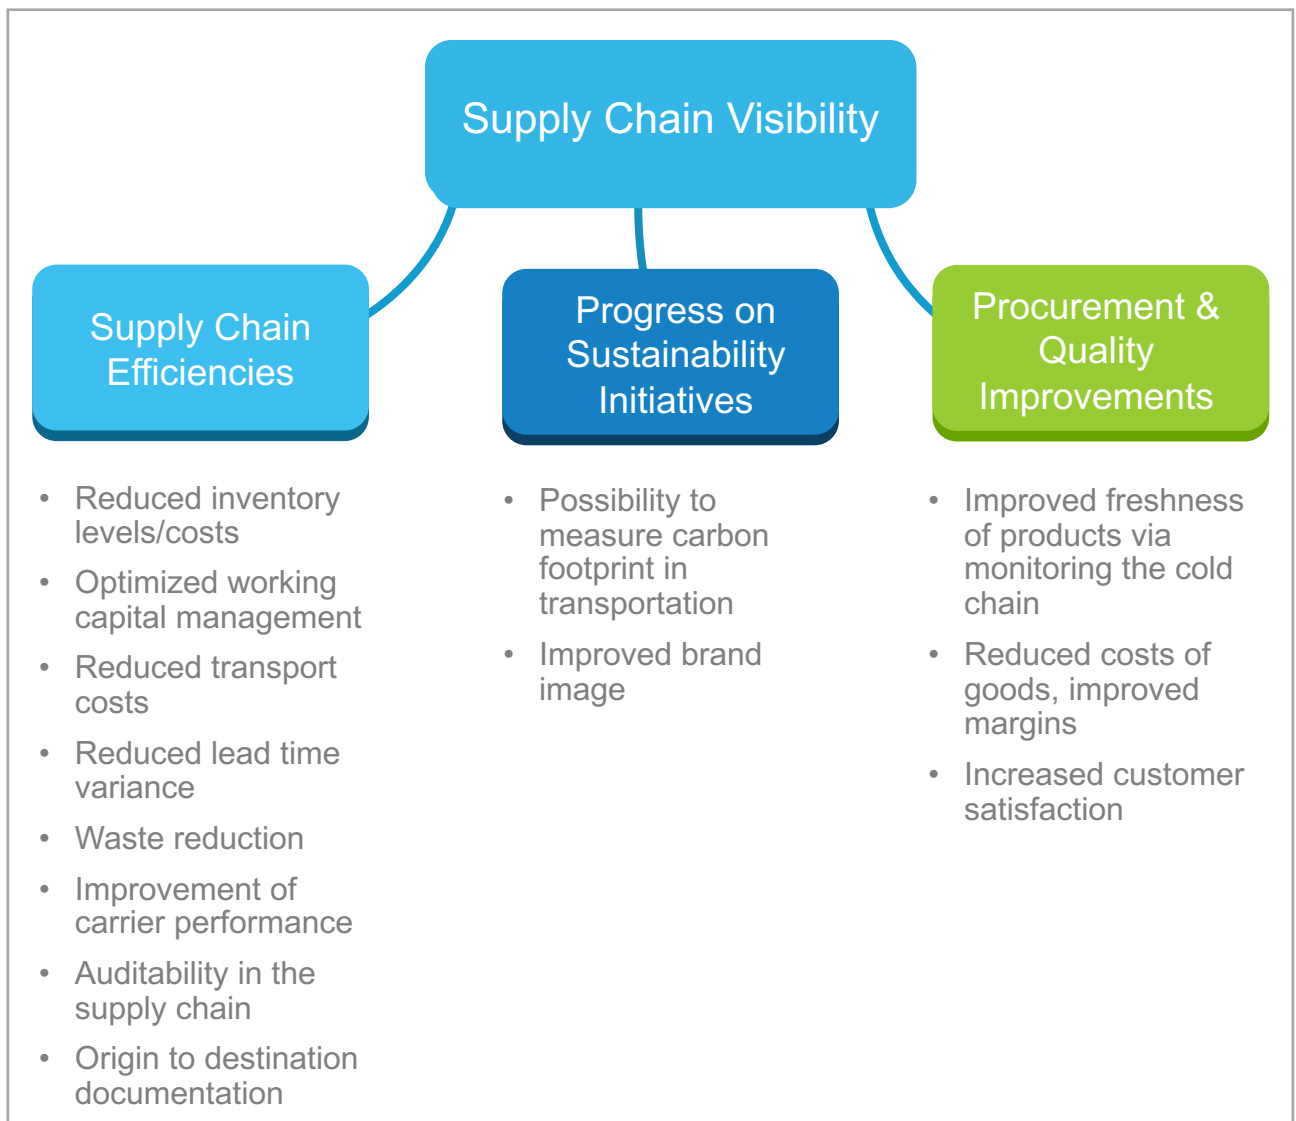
Supply Chain Visibility

Supply Chain Efficiencies

- Reduced inventory levels/costs
- Optimized working capital management
- Reduced transport costs
- Reduced lead time variance
- Waste reduction
- Improvement of carrier performance
- Auditability in the supply chain
- Origin to destination documentation

Progress on Sustainability Initiatives

- Possibility to measure carbon footprint in transportation
- Improved brand image

Procurement & Quality Improvements

- Improved freshness of products via monitoring the cold chain
- Reduced costs of goods, improved margins
- Increased customer satisfaction